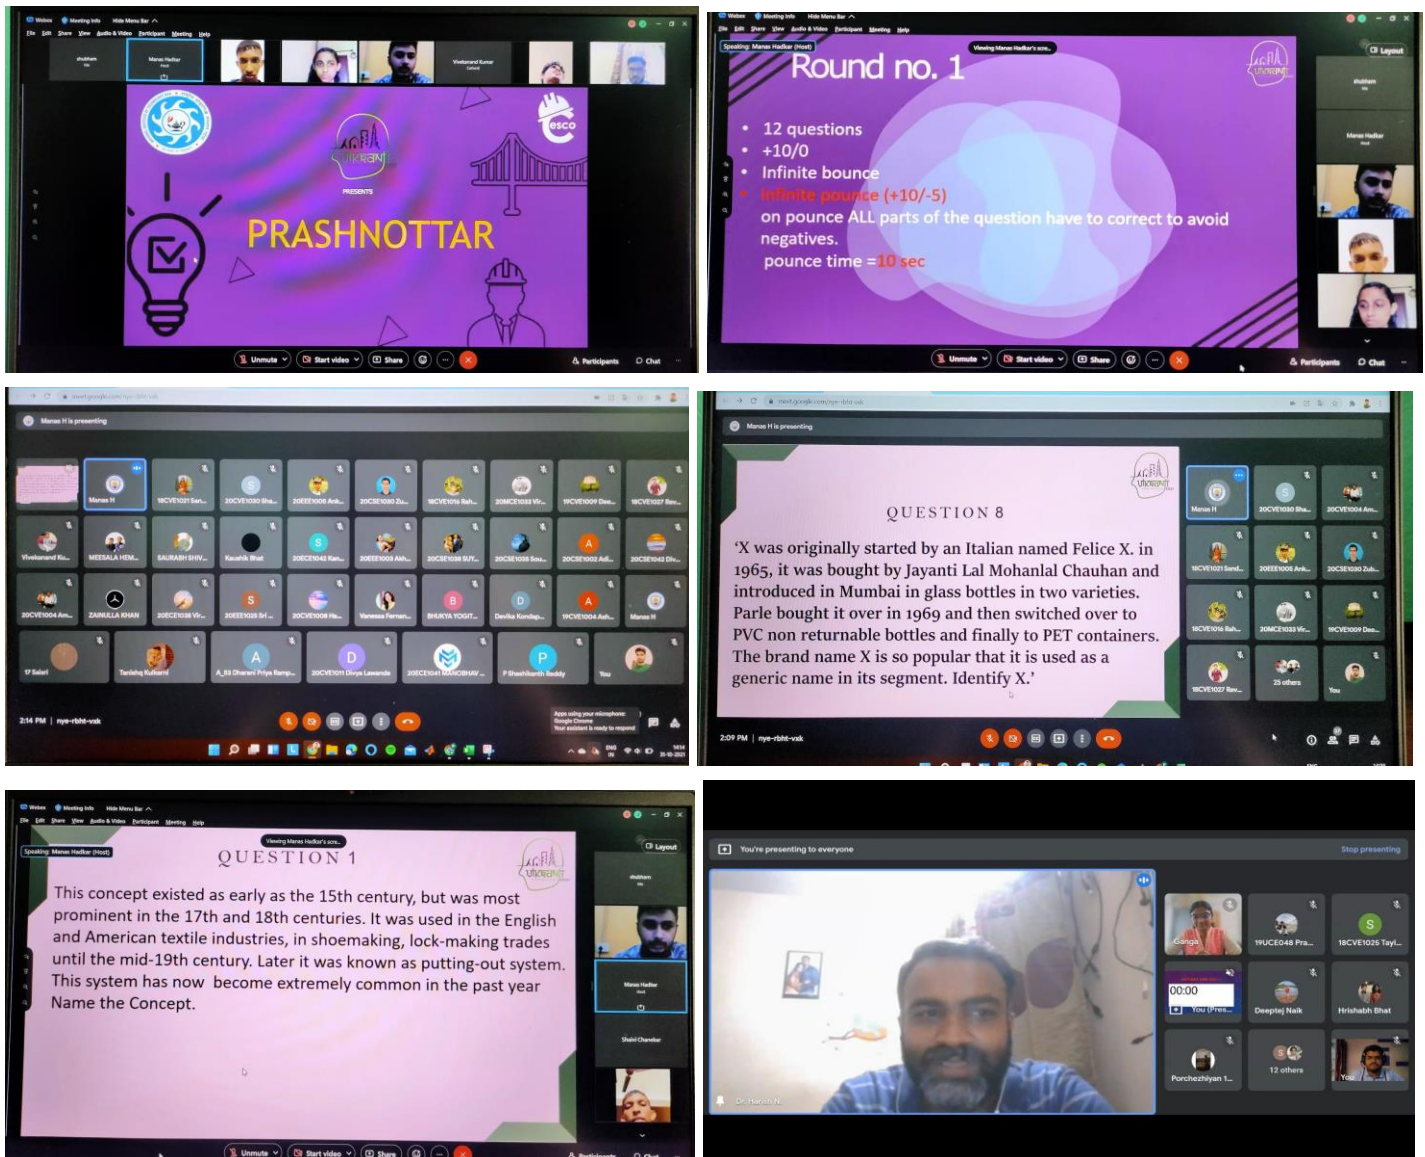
Webex Meeting Info Hide Menu Bar
File Edit Share View Audio & Video Participant Meeting Help
shubham
Manas Hadkar
Vivekanand Kumar
esco
vikrant
PRESENTS
PRASHNOTTAR
Unmute Start video Share Participants Chat

Webex Meeting Info Hide Menu Bar
File Edit Share View Audio & Video Participant Meeting Help
Speaking: Manas Hadkar (Host)
Viewing Manas Hadkar's scre...
Layout
Round no. 1
- 12 questions
- +10/0
- Infinite bounce
- Infinite pounce (+10/-5)
on pounce ALL parts of the question have to correct to avoid negatives.
pounce time = 10 sec
vikrant
shubham
Manas Hadkar
Unmute Start video Share Participants Chat

meet.google.com/nye-rbht-vxk
Manas H is presenting
Manas H 18CVE1021 San... 20CVE1030 Sha... 20EEE1006 Ank... 20CSE1030 Zu... 18CVE1016 Rah... 20MCE1033 Vir... 19CVE1009 Dee... 18CVE1027 Rev...
Vivekanand Ku... MEESALA HEM... SAURABH SHIV... Kaushik Bhat 20ECE1042 Kan... 20EEE1003 Akh... 20CSE1038 SUY... 20CSE1035 Sou... 20CSE1002 Adi... 20CSE1042 Div...
20CVE1004 Am... ZAINULLA KHAN 20ECE1038 Vir... 20EEE1025 Sri... 20CVE1008 Ha... Vanessa Fernan... BHUKYA YOGIT... Devika Kondap... 19CVE1004 Ash... Manas H
17 Saiari Tanishq Kulkarni A_83 Dharani Priya Ramp... 20CVE1011 Divya Lawande 20ECE1041 MANOBHAV... P Shashikanth Reddy You
2:14 PM | nye-rbht-vxk
Apps using your microphone: Google Chrome. Your assistant is ready to respond

meet.google.com/nye-rbht-vxk
Manas H is presenting
vikrant
QUESTION 8
'X was originally started by an Italian named Felice X. in 1965, it was bought by Jayanti Lal Mohanlal Chauhan and introduced in Mumbai in glass bottles in two varieties. Parle bought it over in 1969 and then switched over to PVC non returnable bottles and finally to PET containers. The brand name X is so popular that it is used as a generic name in its segment. Identify X.'
Manas H 20CVE1030 Sha... 20CVE1004 Am... 18CVE1021 Sand... 20EEE1006 Ank... 20CSE1030 Zub... 18CVE1016 Rah... 20MCE1033 Vi... 19CVE1009 Dee... 18CVE1027 Rev... 25 others You
2:09 PM | nye-rbht-vxk

Webex Meeting Info Hide Menu Bar
File Edit Share View Audio & Video Participant Meeting Help
Speaking: Manas Hadkar (Host)
Viewing Manas Hadkar's scre...
Layout
QUESTION 1
vikrant
This concept existed as early as the 15th century, but was most prominent in the 17th and 18th centuries. It was used in the English and American textile industries, in shoemaking, lock-making trades until the mid-19th century. Later it was known as putting-out system. This system has now become extremely common in the past year
Name the Concept.
shubham
Manas Hadkar
Shaivi Chavekar
Unmute Start video Share Participants Chat

You're presenting to everyone
Stop presenting
Ganga 19UCE048 Pra... 18CVE1025 Tayl...
00:00
You (Pres... Deeptej Naik Hrishabh Bhat
Porchezhiyan 1... 12 others You
Dr. Harish N